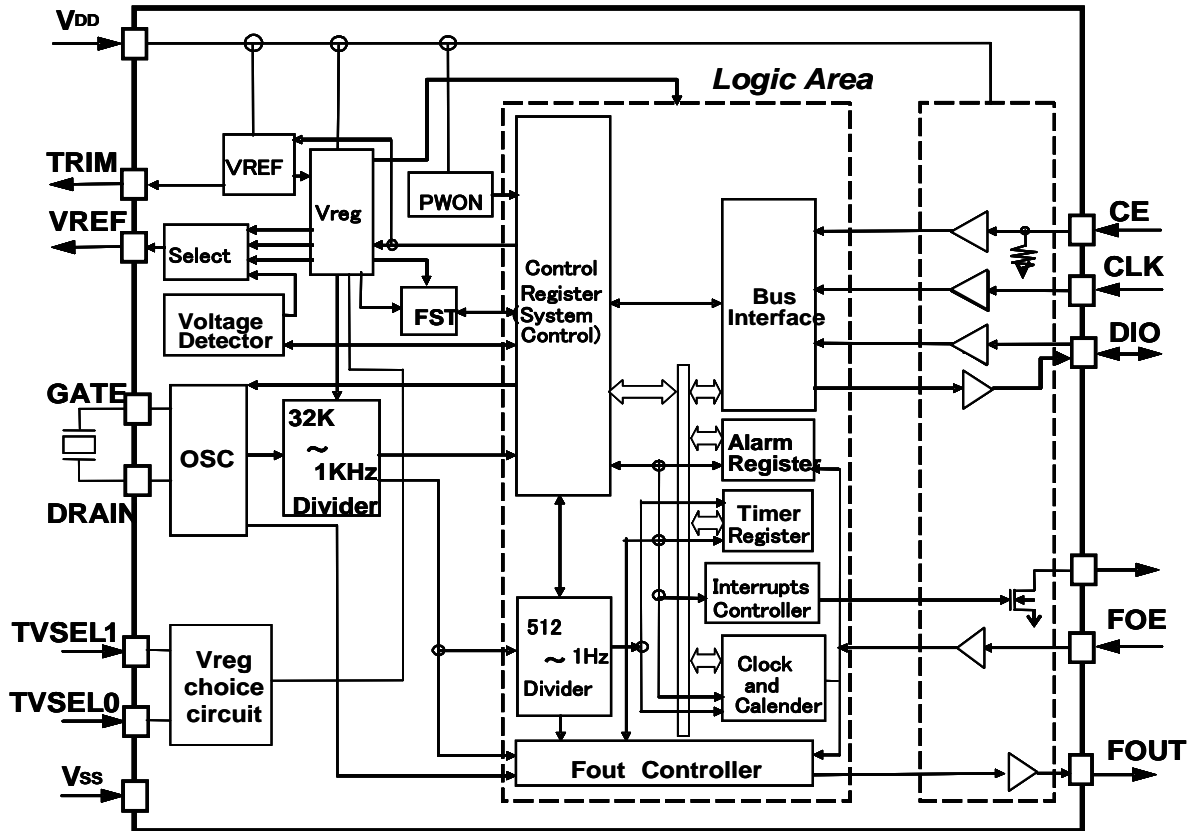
VDD
Logic Area
TRIM
VREF
Vreg
PWON
VREF
Select
Control Register (System Control)
Bus Interface
CE
CLK
Voltage Detector
FST
DIO
GATE
OSC
32K ~ 1KHz Divider
Alarm Register
DRAIN
Timer Register
Interrupts Controller
TVSEL1
Vreg choice circuit
512 ~ 1Hz Divider
FOE
Clock and Calender
TVSEL0
Vss
Fout Controller
FOUT